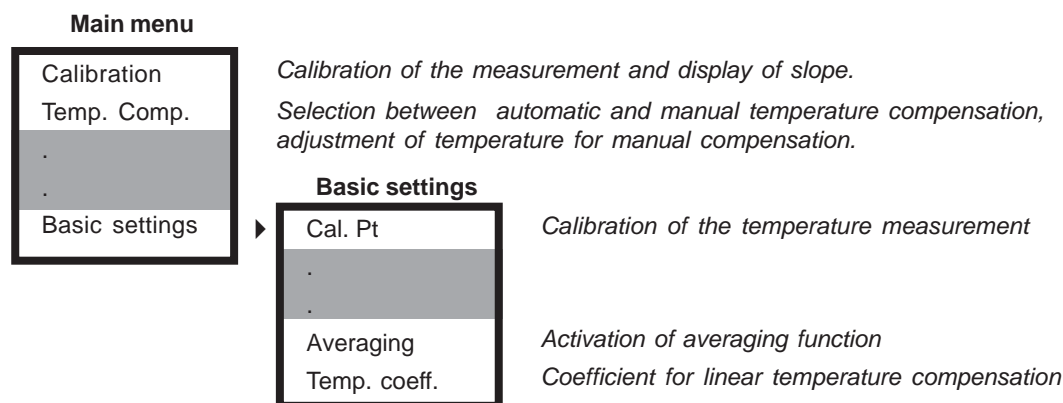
Main menu

Calibration
Temp. Comp.
.
.
Basic settings

Calibration of the measurement and display of slope.

Selection between automatic and manual temperature compensation, adjustment of temperature for manual compensation.

Basic settings

Cal. Pt
.
.
Averaging
Temp. coeff.

Calibration of the temperature measurement

Activation of averaging function

Coefficient for linear temperature compensation